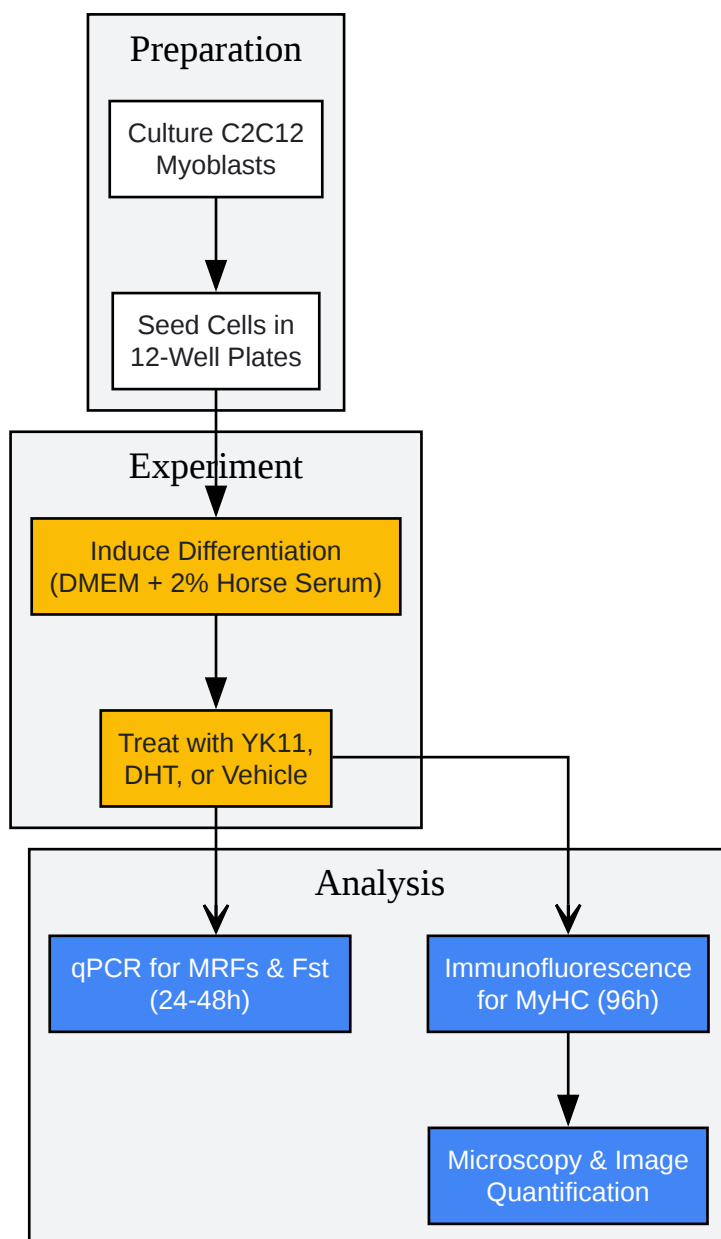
Preparation

Culture C2C12 Myoblasts

Seed Cells in 12-Well Plates

Experiment

Induce Differentiation (DMEM + 2% Horse Serum)

Treat with YK11, DHT, or Vehicle

Analysis

qPCR for MRFs & Fst (24-48h)

Immunofluorescence for MyHC (96h)

Microscopy & Image Quantification